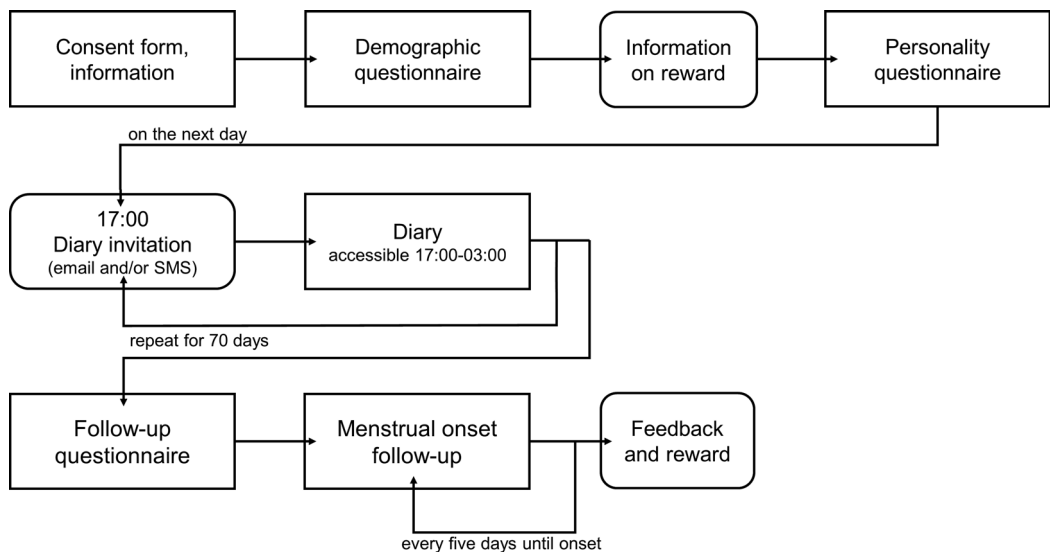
Consent form, information

Demographic questionnaire

Information on reward

Personality questionnaire

on the next day

17:00
Diary invitation
(email and/or SMS)

Diary
accessible 17:00-03:00

repeat for 70 days

Follow-up questionnaire

Menstrual onset follow-up

Feedback and reward

every five days until onset